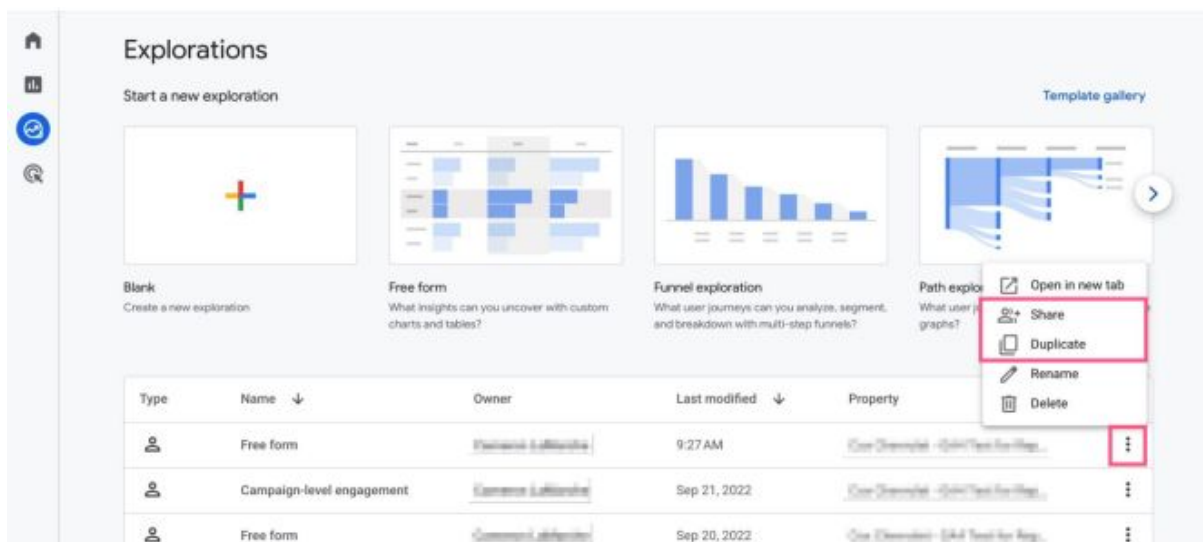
Explorations

Start a new exploration

Template gallery

Blank
Create a new exploration

Free form
What insights can you uncover with custom charts and tables?

Funnel exploration
What user journeys can you analyze, segment, and breakdown with multi-step funnels?

Path explo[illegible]
What user j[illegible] graphs?

Open in new tab
Share
Duplicate
Rename
Delete

| Type | Name ↓ | Owner | Last modified ↓ | Property |
|---|---|---|---|---|
| | Free form | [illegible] | 9:27 AM | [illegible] |
| | Campaign-level engagement | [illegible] | Sep 21, 2022 | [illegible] |
| | Free form | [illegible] | Sep 20, 2022 | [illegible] |